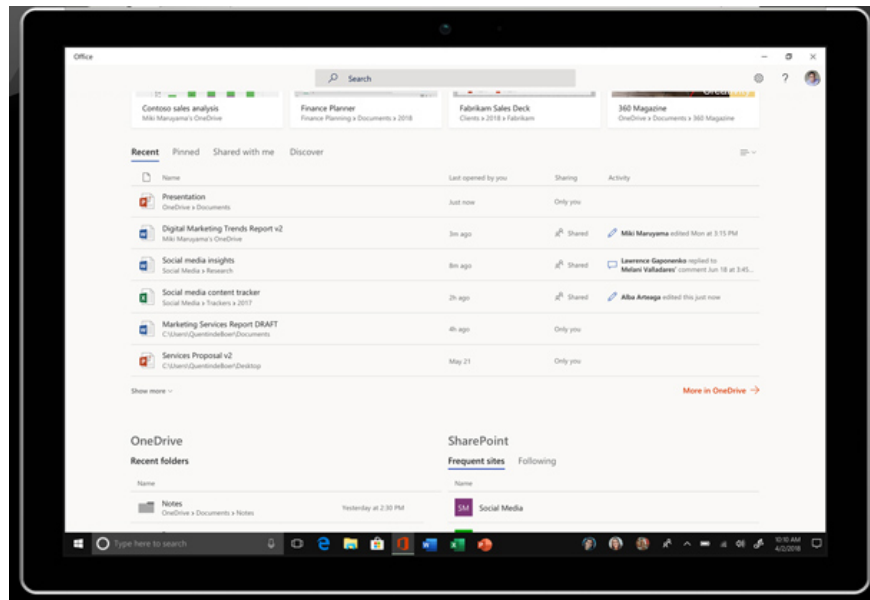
Office

Search

Contoso sales analysis
Miki Maruyama's OneDrive

Finance Planner
Finance Planning » Documents » 2018

Fabrikam Sales Deck
Clients » 2018 » Fabrikam

360 Magazine
OneDrive » Documents » Magazine

Recent Pinned Shared with me Discover

| | Name | Last opened by you | Sharing | Activity |
|---|---|---|---|---|
| | Presentation<br>OneDrive » Documents | Just now | Only you | |
| | Digital Marketing Trends Report v2<br>Miki Maruyama's OneDrive | 3m ago | Shared | Miki Maruyama edited Mon at 3:15 PM |
| | Social media insights<br>Social Media » Research | 8m ago | Shared | Lawrence Gaponenko replied to Melani Valladares' comment Jun 18 at 3:45... |
| | Social media content tracker<br>Social Media » Trackers » 2017 | 2h ago | Shared | Alba Arteaga edited this just now |
| | Marketing Services Report DRAFT<br>C:\Users\Quentindeboer\Documents | 4h ago | Only you | |
| | Services Proposal v2<br>C:\Users\Quentindeboer\Desktop | May 21 | Only you | |

Show more

More in OneDrive →

OneDrive
Recent folders
Name
Notes
OneDrive » Documents » Notes
Yesterday at 2:30 PM

SharePoint
Frequent sites Following
Name
SM Social Media

Type here to search
10:10 AM
4/2/2018